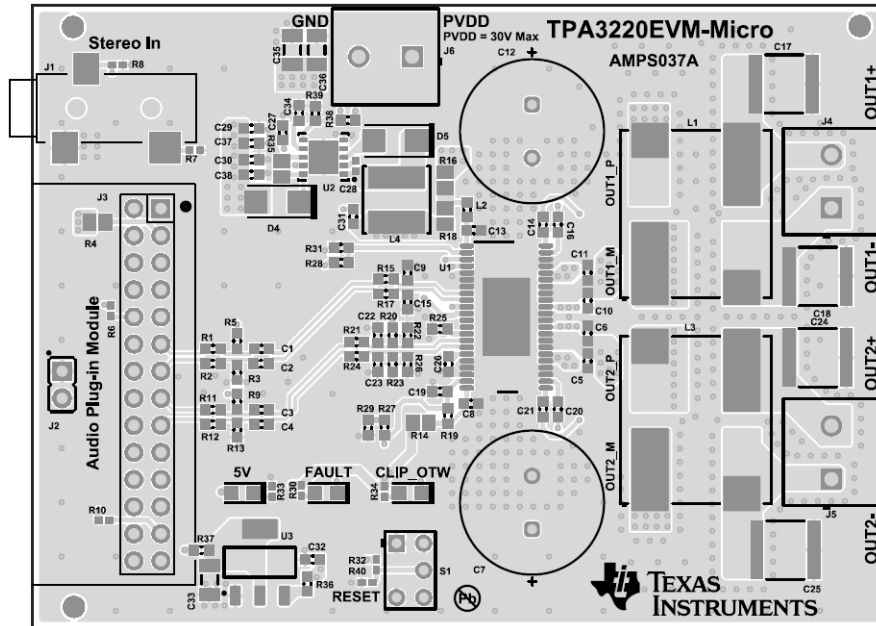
TPA3220EVM-Micro

AMPS037A

GND

PVDD

PVDD = 30V Max

J6

Stereo In

J1

R8

R7

C35

C36

C34

R39

C27

R35

C29

C37

C30

C38

R38

U2

C28

D5

D4

C12

+

C17

L1

J4

OUT1+

R16

L2

C31

L4

R18

C13

C14

C16

J3

R4

R6

R31

R28

R15

C9

U1

R17

C15

C11

OUT1_P

OUT1_M

OUT1-

C18

C10

C6

L3

C24

R25

C22

R20

R22

R21

R24

R26

C23

R23

C26

C19

C8

R1

R5

C1

C2

R2

R3

R9

R11

R12

R13

C3

C4

C5

OUT2_P

OUT2+

Audio Plug-in Module

J2

R29

R27

R14

R19

C21

C20

OUT2_M

5V

R33

R30

FAULT

R34

CLIP_OTW

C7

J5

OUT2-

R10

R37

U3

C32

R36

C33

R32

R40

S1

RESET

+

C25

TEXAS INSTRUMENTS

Pb